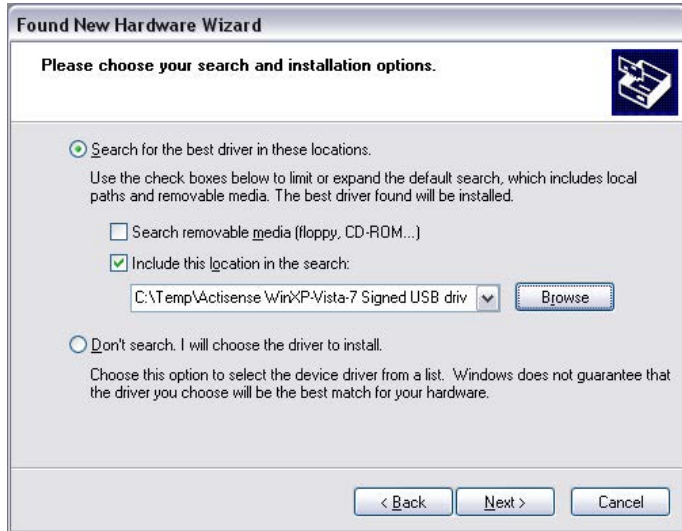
Found New Hardware Wizard

Please choose your search and installation options.

Search for the best driver in these locations.

Use the check boxes below to limit or expand the default search, which includes local paths and removable media. The best driver found will be installed.

Search removable media (floppy, CD-ROM...)

Include this location in the search:

C:\Temp\Actisense WinXP-Vista-7 Signed USB driv

Browse

Don't search. I will choose the driver to install.

Choose this option to select the device driver from a list. Windows does not guarantee that the driver you choose will be the best match for your hardware.

< Back

Next >

Cancel